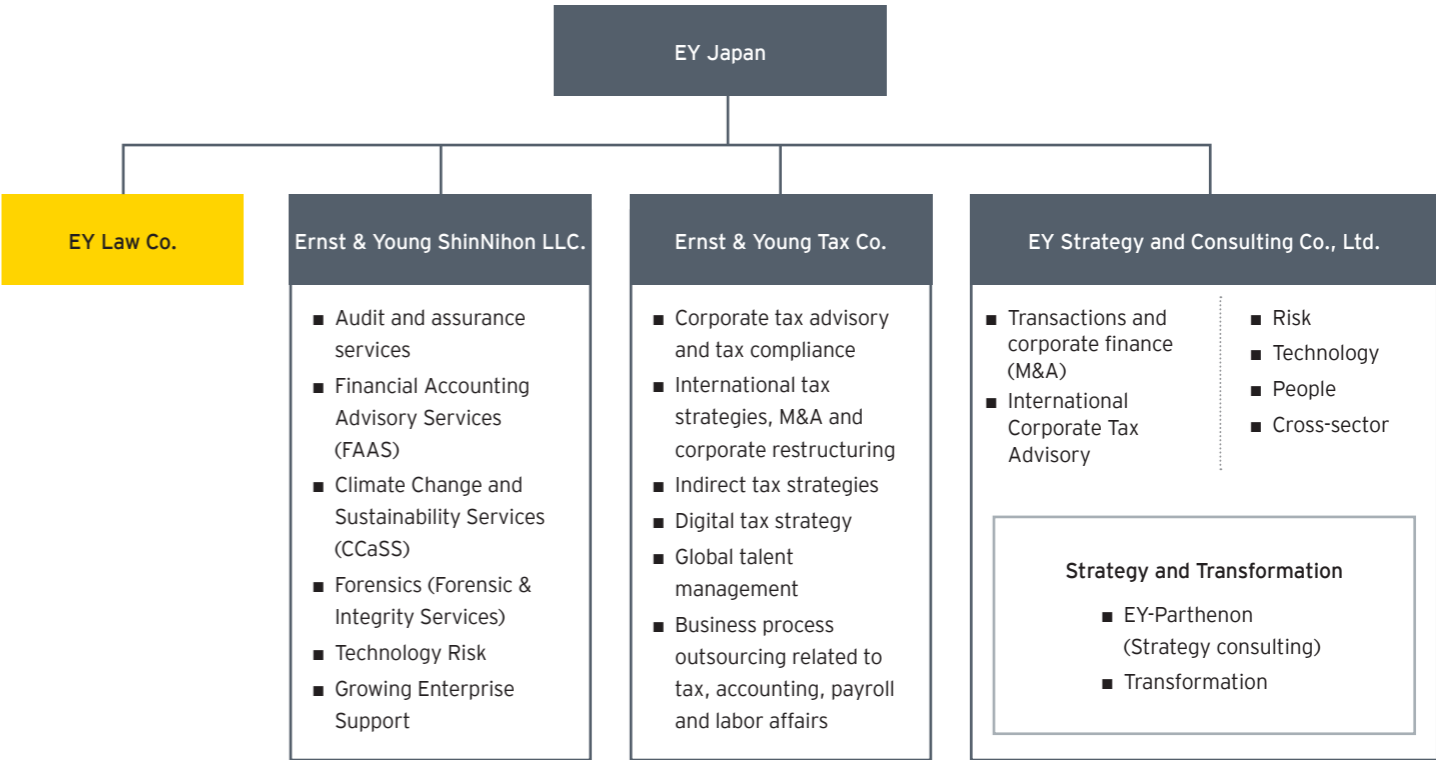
EY Japan

EY Law Co.

Ernst & Young ShinNihon LLC.

- Audit and assurance services
- Financial Accounting Advisory Services (FAAS)
- Climate Change and Sustainability Services (CCaSS)
- Forensics (Forensic & Integrity Services)
- Technology Risk
- Growing Enterprise Support

Ernst & Young Tax Co.

- Corporate tax advisory and tax compliance
- International tax strategies, M&A and corporate restructuring
- Indirect tax strategies
- Digital tax strategy
- Global talent management
- Business process outsourcing related to tax, accounting, payroll and labor affairs

EY Strategy and Consulting Co., Ltd.

- Transactions and corporate finance (M&A)
- International Corporate Tax Advisory

- Risk
- Technology
- People
- Cross-sector

Strategy and Transformation

- EY-Parthenon (Strategy consulting)
- Transformation